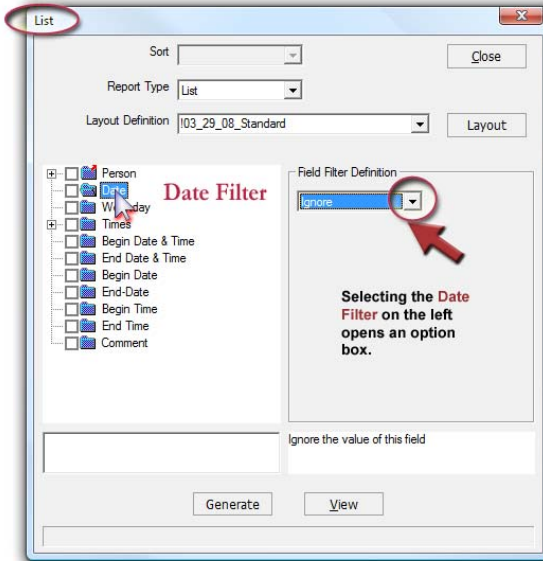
List

Sort

Close

Report Type List

Layout Definition I03_29_08_Standard

Layout

Person
Date
Weekday
Times
Begin Date & Time
End Date & Time
Begin Date
End-Date
Begin Time
End Time
Comment

Date Filter

Field Filter Definition

Ignore

Selecting the Date Filter on the left opens an option box.

Ignore the value of this field

Generate

View